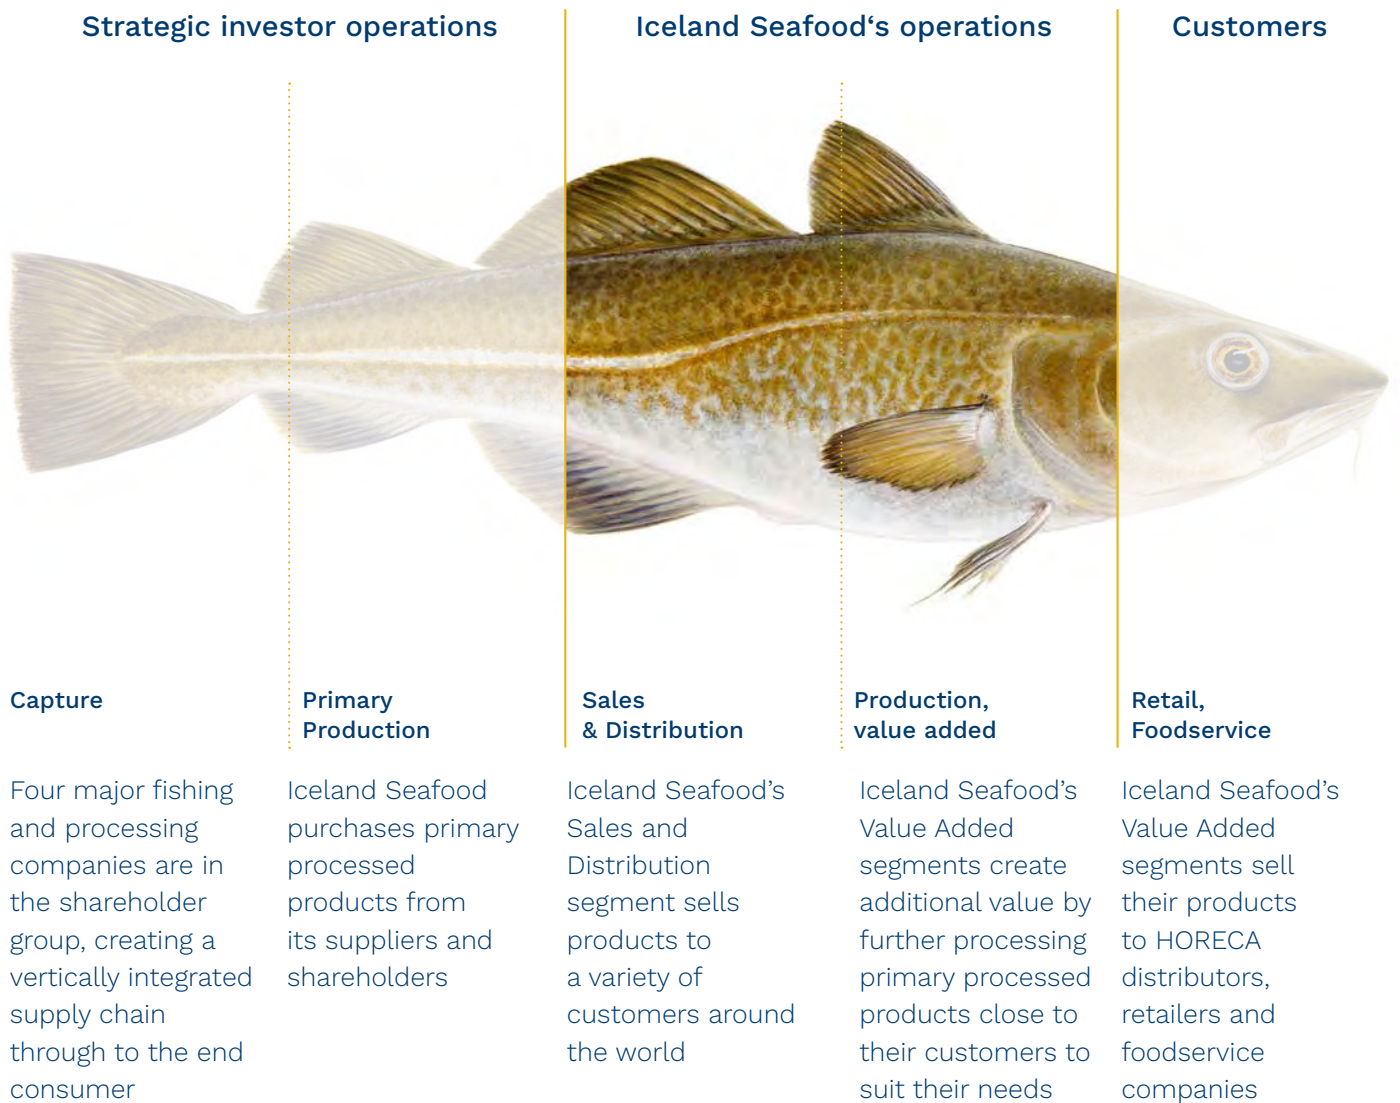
Strategic investor operations

Iceland Seafood‘s operations

Customers

Capture

Four major fishing and processing companies are in the shareholder group, creating a vertically integrated supply chain through to the end consumer

Primary Production

Iceland Seafood purchases primary processed products from its suppliers and shareholders

Sales & Distribution

Iceland Seafood’s Sales and Distribution segment sells products to a variety of customers around the world

Production, value added

Iceland Seafood’s Value Added segments create additional value by further processing primary processed products close to their customers to suit their needs

Retail, Foodservice

Iceland Seafood’s Value Added segments sell their products to HORECA distributors, retailers and foodservice companies